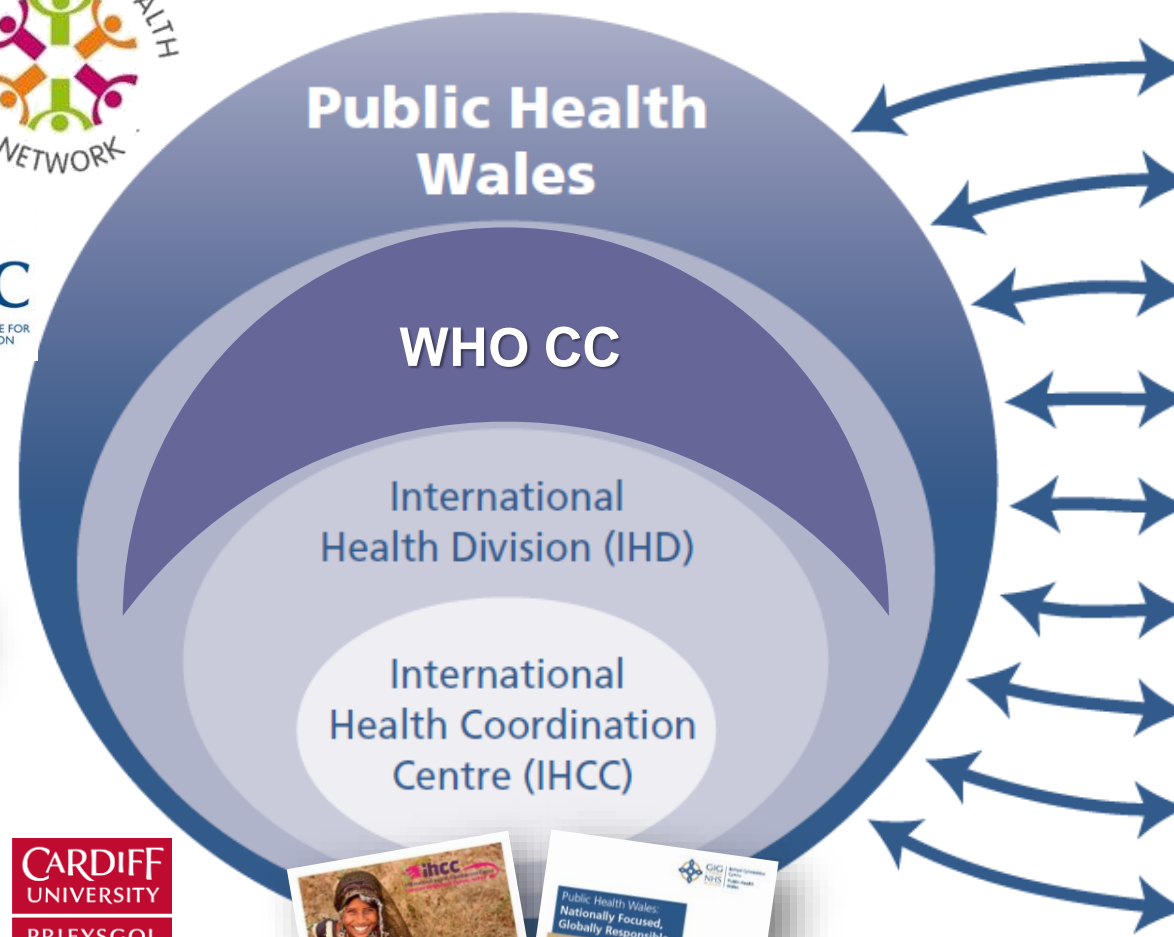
ALTH

NETWORK

C

E FOR
ON

Public Health Wales

WHO CC

International Health Division (IHD)

International Health Coordination Centre (IHCC)

CARDIFF UNIVERSITY

PRIFYSGOL

ihcc

GIG NHS

Public Health Wales: Nationally Focused, Globally Responsib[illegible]